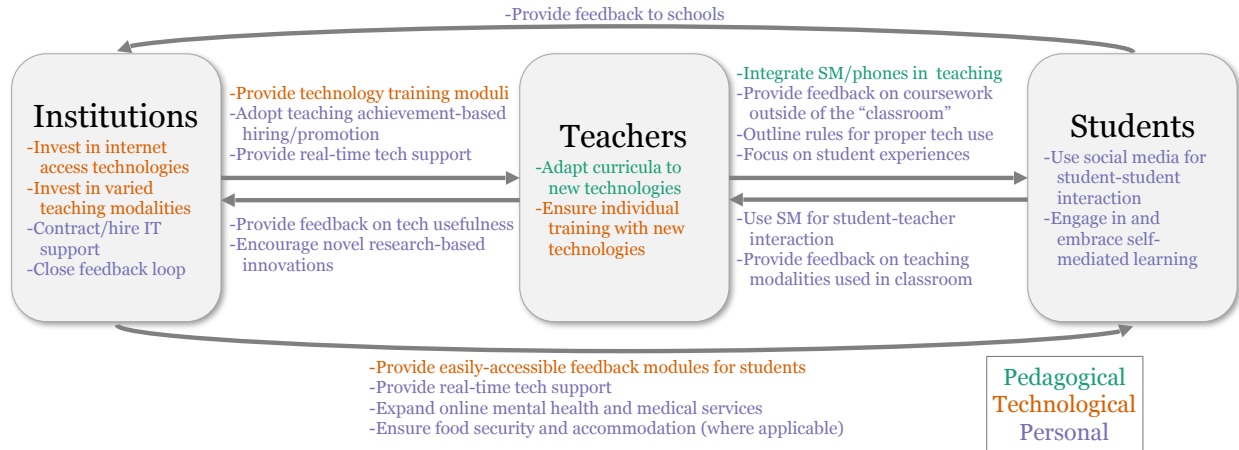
-Provide feedback to schools

Institutions
-Invest in internet access technologies
-Invest in varied teaching modalities
-Contract/hire IT support
-Close feedback loop

-Provide technology training moduli
-Adopt teaching achievement-based hiring/promotion
-Provide real-time tech support

-Provide feedback on tech usefulness
-Encourage novel research-based innovations

Teachers
-Adapt curricula to new technologies
-Ensure individual training with new technologies

-Integrate SM/phones in teaching
-Provide feedback on coursework outside of the “classroom”
-Outline rules for proper tech use
-Focus on student experiences

-Use SM for student-teacher interaction
-Provide feedback on teaching modalities used in classroom

Students
-Use social media for student-student interaction
-Engage in and embrace self-mediated learning

-Provide easily-accessible feedback modules for students
-Provide real-time tech support
-Expand online mental health and medical services
-Ensure food security and accommodation (where applicable)

Pedagogical
Technological
Personal